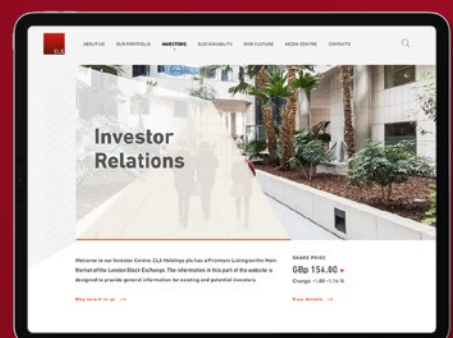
CLS

ABOUT US OUR PORTFOLIO INVESTORS SUSTAINABILITY OUR CULTURE MEDIA CENTRE CONTACTS

Investor Relations

Welcome to our Investor Centre. CLS Holdings plc has a Premium Listing on the Main Market of the London Stock Exchange. The information in this part of the website is designed to provide general information for existing and potential investors.

Why invest in us →

SHARE PRICE
GBp 154.00
Change -1.80 -1.16 %

View details →